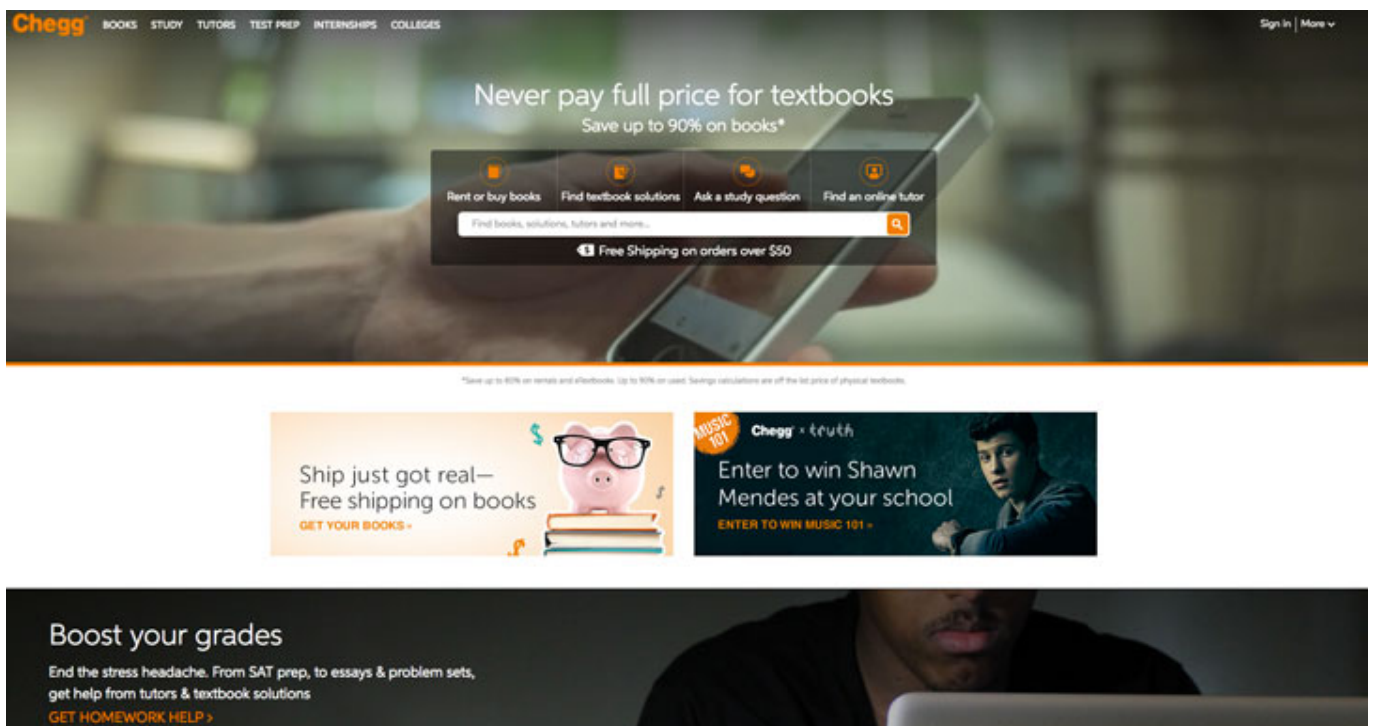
Chegg BOOKS STUDY TUTORS TEST PREP INTERNSHIPS COLLEGES

Sign in | More

Never pay full price for textbooks
Save up to 90% on books*

Rent or buy books
Find textbook solutions
Ask a study question
Find an online tutor

Find books, solutions, tutors and more...

Free Shipping on orders over $50

*Save up to 80% on rentals and eTextbooks. Up to 90% on used. Savings calculations are off the list price of physical textbooks.

Ship just got real—
Free shipping on books
GET YOUR BOOKS »

MUSIC 101
Chegg × truth
Enter to win Shawn Mendes at your school
ENTER TO WIN MUSIC 101 »

Boost your grades
End the stress headache. From SAT prep, to essays & problem sets, get help from tutors & textbook solutions
GET HOMEWORK HELP »